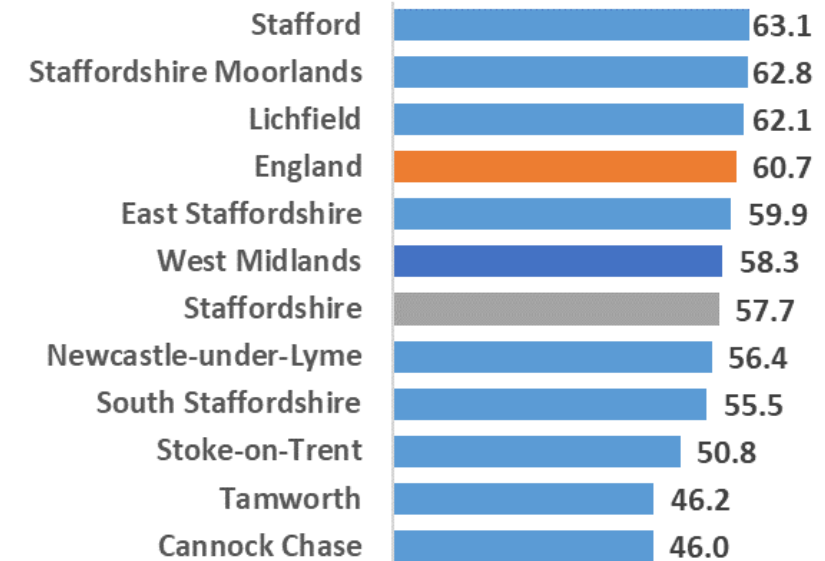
| | |
|---|---|
| Stafford | 63.1 |
| Staffordshire Moorlands | 62.8 |
| Lichfield | 62.1 |
| England | 60.7 |
| East Staffordshire | 59.9 |
| West Midlands | 58.3 |
| Staffordshire | 57.7 |
| Newcastle-under-Lyme | 56.4 |
| South Staffordshire | 55.5 |
| Stoke-on-Trent | 50.8 |
| Tamworth | 46.2 |
| Cannock Chase | 46.0 |